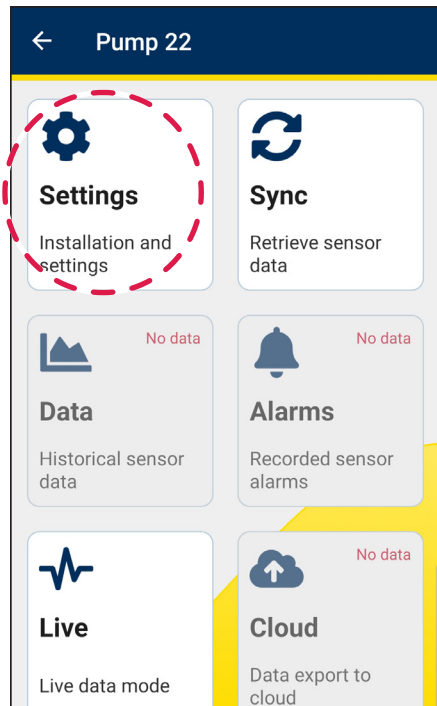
← Pump 22

Settings
Installation and settings

Sync
Retrieve sensor data

No data
Data
Historical sensor data

No data
Alarms
Recorded sensor alarms

Live
Live data mode

No data
Cloud
Data export to cloud